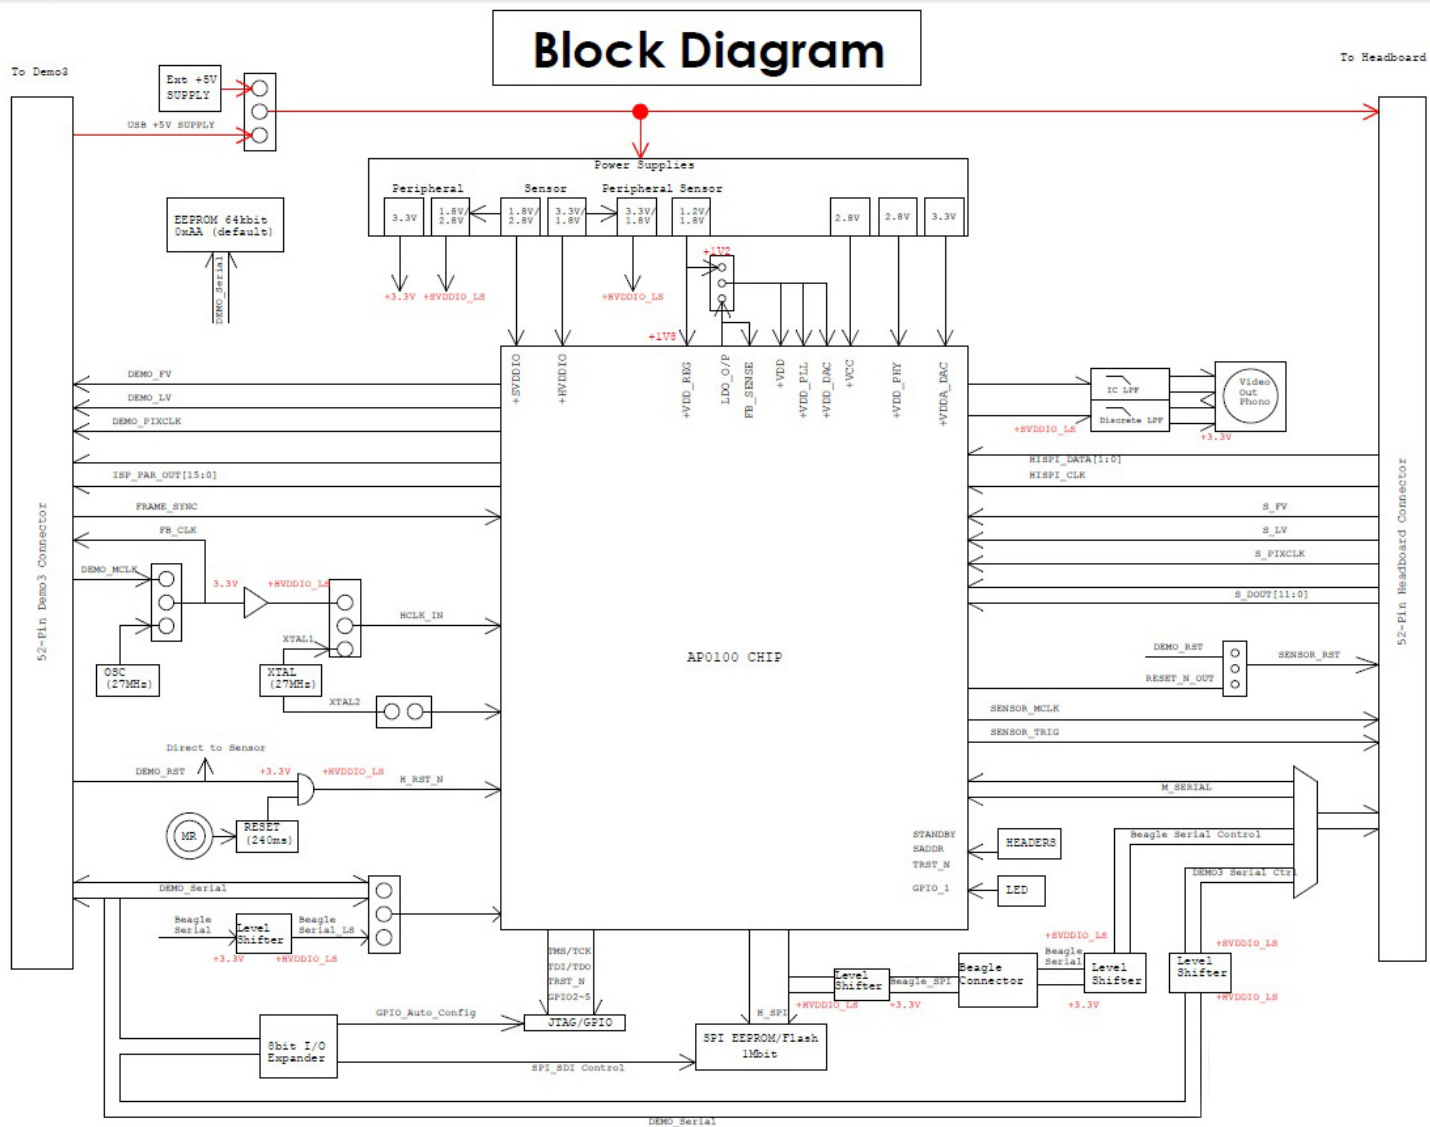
Block Diagram

To Demo3

To Headboard

Ext +5V SUPPLY

USB +5V SUPPLY

Power Supplies

Peripheral

Sensor

Peripheral Sensor

3.3V

1.8V/ 2.8V

1.8V/ 2.8V

3.3V/ 1.8V

3.3V/ 1.8V

1.2V/ 1.8V

2.8V

2.8V

3.3V

EEPROM 64kbit 0xAA (default)

DEMO_Serial

+3.3V

+SVDDIO_LS

+HVDDIO_LS

+1V2

+1V8

+SVDDIO

+HVDDIO

+VDD_REG

LDO_O/P

FB_SENSE

+VDD

+VDD_PLL

+VDD_DAC

+VCC

+VDD_PHY

+VDDA_DAC

DEMO_FV

DEMO_LV

DEMO_PIXCLK

ISP_PAR_OUT[15:0]

FRAME_SYNC

FB_CLK

DEMO_MCLK

3.3V

+HVDDIO_LS

HCLK_IN

XTAL1

OSC (27MHz)

XTAL (27MHz)

XTAL2

52-Pin Demo3 Connector

IC LPF

Discrete LPF

Video Out Phono

+SVDDIO_LS

+3.3V

HISPI_DATA[1:0]

HISPI_CLK

S_FV

S_LV

S_PIXCLK

S_DOUT[11:0]

52-Pin Headboard Connector

AP0100 CHIP

DEMO_RST

RESET_N_OUT

SENSOR_RST

SENSOR_MCLK

SENSOR_TRIG

Direct to Sensor

DEMO_RST

+3.3V

+HVDDIO_LS

H_RST_N

M_SERIAL

MR

RESET (240ms)

STANDBY

SADDR

TRST_N

GPIO_1

HEADERS

LED

Beagle Serial Control

DEMO3 Serial Ctrl

DEMO_Serial

Beagle Serial

Level Shifter

Beagle Serial_LS

+3.3V

+HVDDIO_LS

TMS/TCK

TDI/TDO

TRST_N

GPIO2~5

Level Shifter

Beagle_SPI

+HVDDIO_LS

+3.3V

Beagle Connector

+SVDDIO_LS

Beagle Serial

Level Shifter

+3.3V

Level Shifter

+SVDDIO_LS

+HVDDIO_LS

GPIO_Auto_Config

JTAG/GPIO

H_SPI

8bit I/O Expander

SPI EEPROM/Flash 1Mbit

SPI_SDI Control

DEMO_Serial